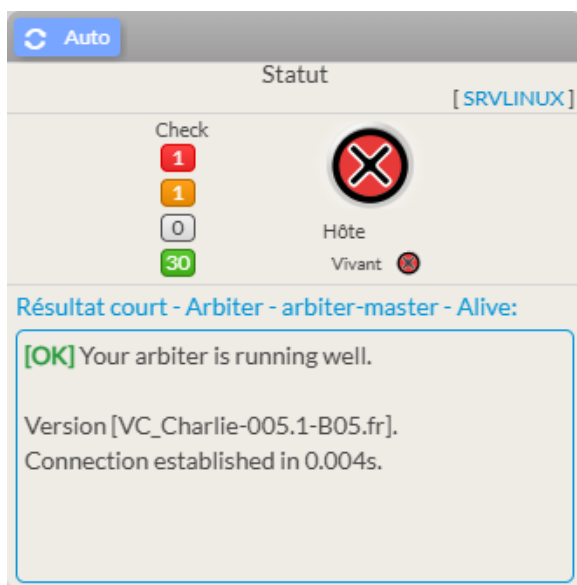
Auto

Statut

[ SRVLINUX ]

Check

1

1

0

30

Hôte

Vivant

Résultat court - Arbiter - arbiter-master - Alive:

[OK] Your arbiter is running well.

Version [VC_Charlie-005.1-B05.fr].
Connection established in 0.004s.